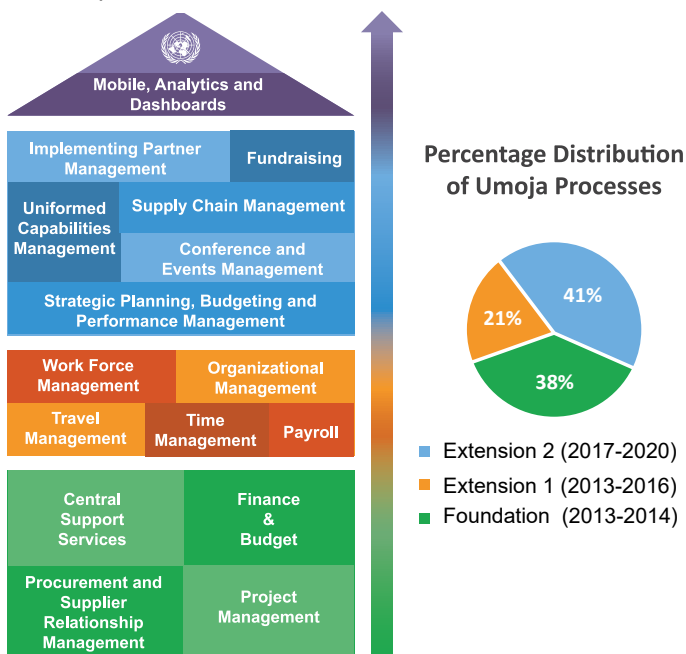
Mobile, Analytics and Dashboards

Implementing Partner Management

Fundraising

Uniformed Capabilities Management

Supply Chain Management

Conference and Events Management

Strategic Planning, Budgeting and Performance Management

Work Force Management

Organizational Management

Travel Management

Time Management

Payroll

Central Support Services

Finance & Budget

Procurement and Supplier Relationship Management

Project Management

Percentage Distribution of Umoja Processes

41%

21%

38%

Extension 2 (2017-2020)
Extension 1 (2013-2016)
Foundation (2013-2014)